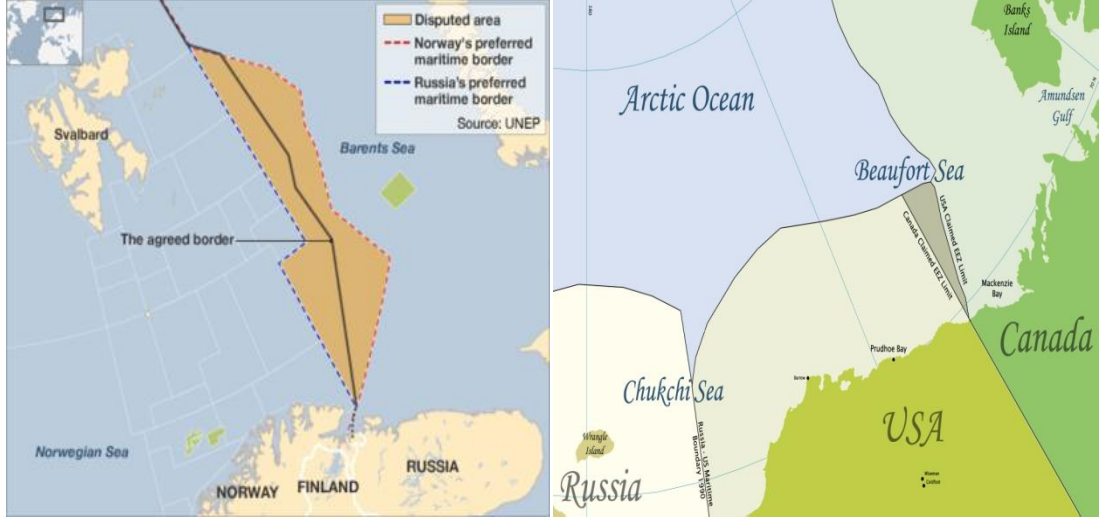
Disputed area
Norway's preferred maritime border
Russia's preferred maritime border
Source: UNEP

Svalbard

Barents Sea

The agreed border

Norwegian Sea

NORWAY

FINLAND

RUSSIA

Banks Island

Amundsen Gulf

Arctic Ocean

Beaufort Sea

USA Claimed EEZ Limit

Canada Claimed EEZ Limit

Mackenzie Bay

Canada

Prudhoe Bay

Barrow

Chukchi Sea

Russia - US Maritime Boundary 1990

Wrangle Island

USA

Russia

Wiseman
Coldfoot